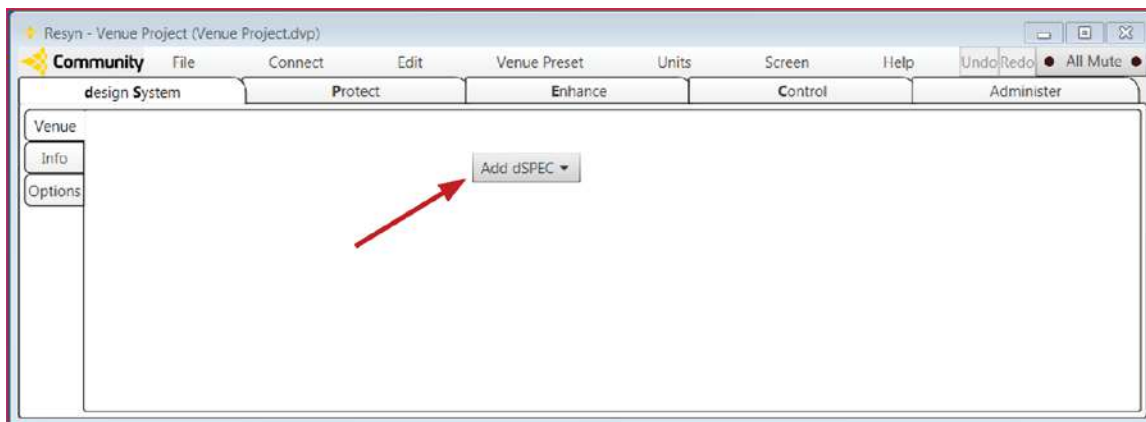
Resyn - Venue Project (Venue Project.dvp)

Community File Connect Edit Venue Preset Units Screen Help Undo Redo ● All Mute ●

design System | Protect | Enhance | Control | Administer

Venue
Info
Options

Add dSPEC ▾